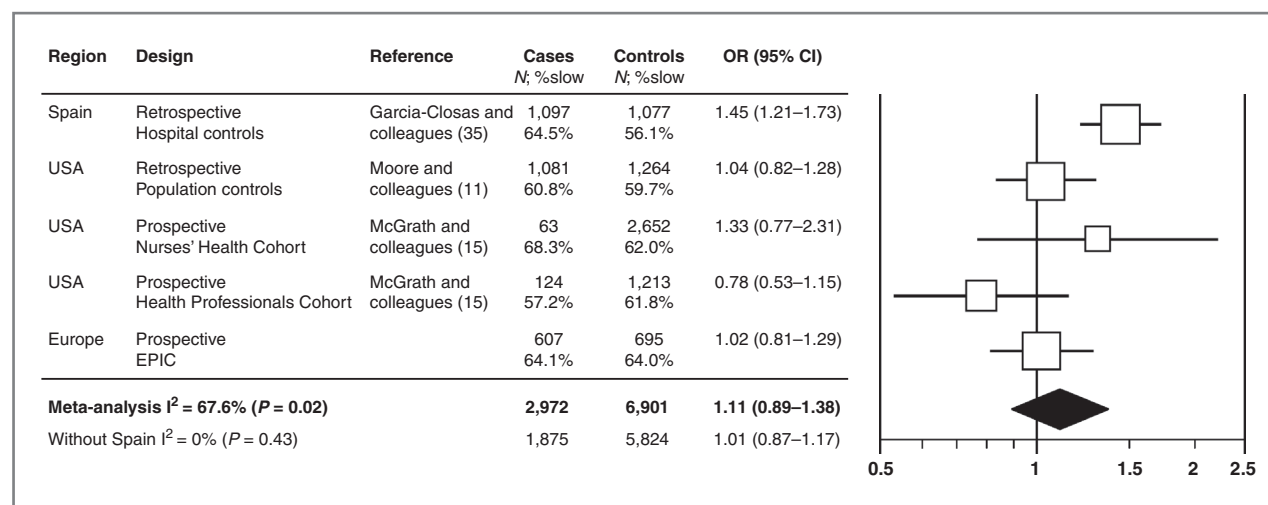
| Region | Design | Reference | Cases $N$; %slow | Controls $N$; %slow | OR (95% CI) |
|---|---|---|---|---|---|
| Spain | Retrospective Hospital controls | Garcia-Closas and colleagues (35) | 1,097 64.5% | 1,077 56.1% | 1.45 (1.21–1.73) |
| USA | Retrospective Population controls | Moore and colleagues (11) | 1,081 60.8% | 1,264 59.7% | 1.04 (0.82–1.28) |
| USA | Prospective Nurses' Health Cohort | McGrath and colleagues (15) | 63 68.3% | 2,652 62.0% | 1.33 (0.77–2.31) |
| USA | Prospective Health Professionals Cohort | McGrath and colleagues (15) | 124 57.2% | 1,213 61.8% | 0.78 (0.53–1.15) |
| Europe | Prospective EPIC | | 607 64.1% | 695 64.0% | 1.02 (0.81–1.29) |
| **Meta-analysis $I^2$ = 67.6% ($P$ = 0.02)** | | | **2,972** | **6,901** | **1.11 (0.89–1.38)** |
| Without Spain $I^2$ = 0% ($P$ = 0.43) | | | 1,875 | 5,824 | 1.01 (0.87–1.17) |

0.5 1 1.5 2 2.5